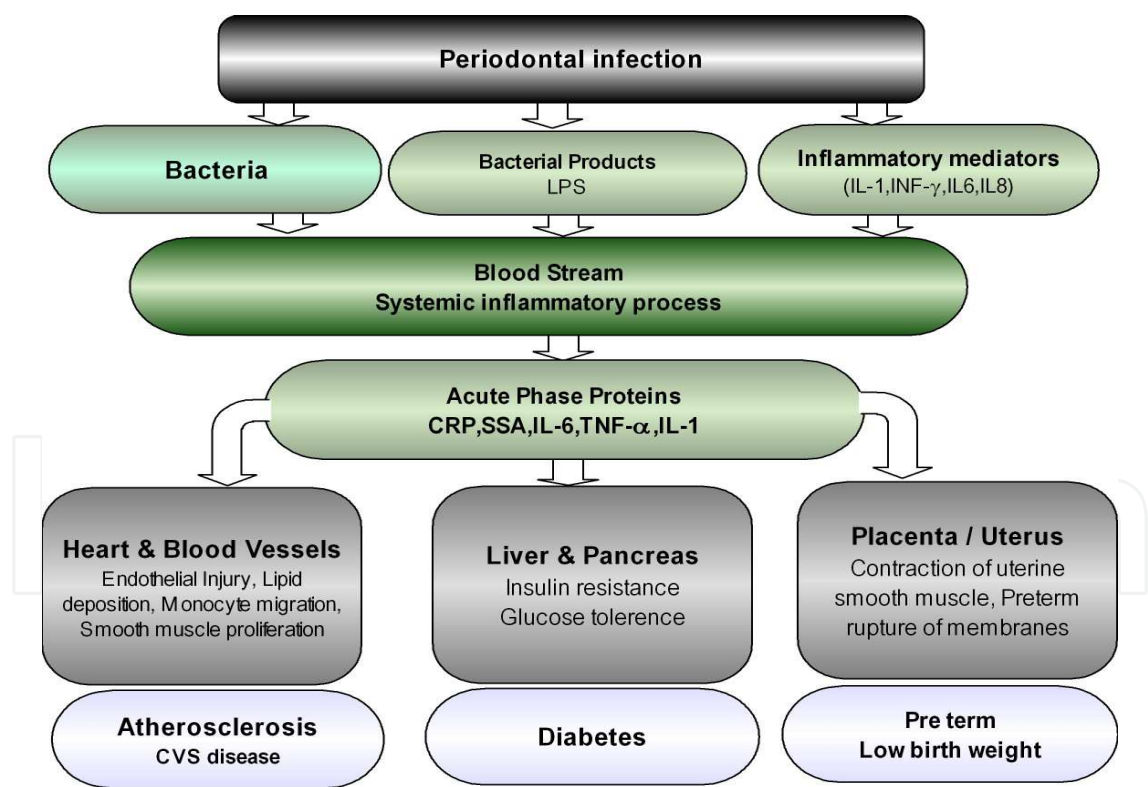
Periodontal infection

Bacteria

Bacterial Products
LPS

Inflammatory mediators
(IL-1,INF-$\gamma$,IL6,IL8)

Blood Stream
Systemic inflammatory process

Acute Phase Proteins
CRP,SSA,IL-6,TNF-$\alpha$,IL-1

Heart & Blood Vessels
Endothelial Injury, Lipid deposition, Monocyte migration, Smooth muscle proliferation

Liver & Pancreas
Insulin resistance
Glucose tolerence

Placenta / Uterus
Contraction of uterine smooth muscle, Preterm rupture of membranes

Atherosclerosis
CVS disease

Diabetes

Pre term
Low birth weight